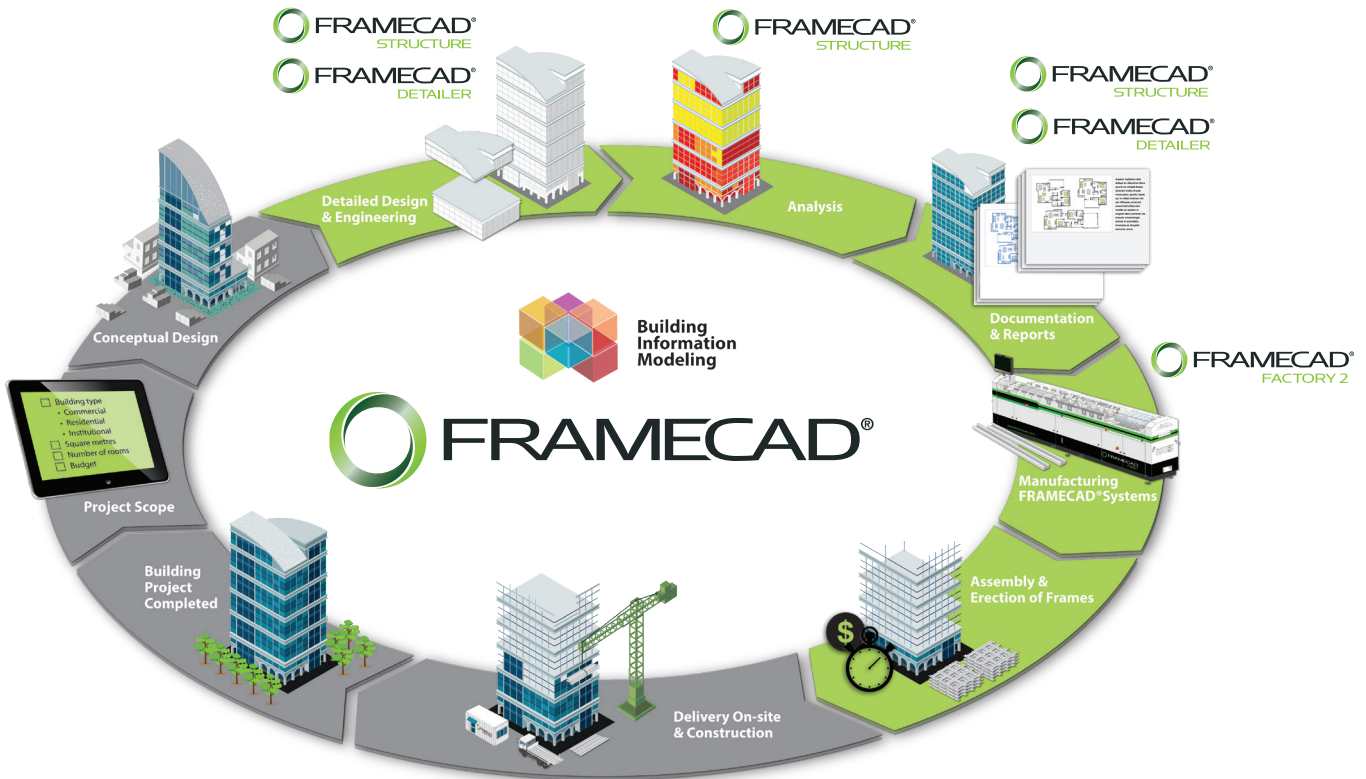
FRAMECAD®
STRUCTURE

FRAMECAD®
DETAILER

FRAMECAD®
STRUCTURE

FRAMECAD®
STRUCTURE

FRAMECAD®
DETAILER

Detailed Design & Engineering

Analysis

Conceptual Design

Documentation & Reports

Building Information Modeling

FRAMECAD®
FACTORY 2

FRAMECAD®

Building type
• Commercial
• Residential
• Institutional
Square metres
Number of rooms
Budget

Project Scope

Manufacturing FRAMECAD® Systems

Building Project Completed

Assembly & Erection of Frames

Delivery On-site & Construction